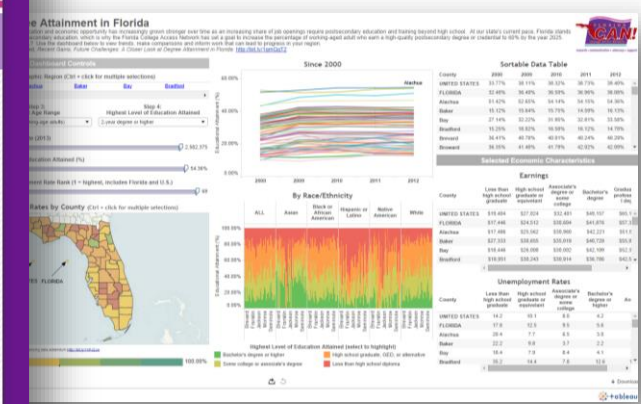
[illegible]e Attainment in Florida

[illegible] and economic opportunity has increasingly grown stronger over time as an increasing share of job openings require postsecondary education and training beyond high school. At our state's current pace, Florida stands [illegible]ondary education, which is why the Florida College Access Network has set a goal to increase the percentage of working-aged adult who earn a high-quality postsecondary degree or credential to 60% by the year 2025. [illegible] Use the dashboard below to view trends, make comparisons and inform work that can lead to progress in your region. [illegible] Recent Gains, Future Challenges: A Closer Look at Degree Attainment in Florida: http://bit.ly/1qm3a72

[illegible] Dashboard Controls

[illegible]graphic Region (Ctrl + click for multiple selections)

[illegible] | Baker | Bay | Bradford

Step 3: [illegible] Age Range
Step 4: Highest Level of Education Attained

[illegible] | 2-year degree or higher

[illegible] (2013)
2,392,375

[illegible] Education Attained (%)
54.98%

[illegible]nt Rate Rank (1 = highest, includes Florida and U.S.)
69

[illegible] Rates by County (Ctrl + click for multiple selections)

FLORIDA

100.00%

Since 2000

60.00%
50.00%
40.00%
30.00%
20.00%
Educational Attainment (%)
Harlee
2000 2009 2010 2011 2012

By Race/Ethnicity

ALL | Asian | Black or African American | Hispanic or Latino | Native American | White

100.00%
80.00%
60.00%
40.00%
20.00%
0.00%
Educational Attainment (%)

Highest Level of Education Attained (select to highlight)
Bachelor's degree or higher | High school graduate, GED, or alternative
Some college or associate's degree | Less than high school diploma

Sortable Data Table

| County | 2000 | 2009 | 2010 | 2011 | 2012 |
|---|---|---|---|---|---|
| UNITED STATES | 35.77% | 38.11% | 38.32% | 38.73% | 39.40% |
| FLORIDA | 32.48% | 36.48% | 36.59% | 36.96% | 38.08% |
| Alachua | 51.42% | 52.65% | 54.14% | 54.15% | 54.36% |
| Baker | 16.12% | 15.64% | 15.76% | 14.99% | 16.13% |
| Bay | 27.14% | 32.22% | 31.85% | 32.81% | 33.58% |
| Bradford | 15.25% | 16.82% | 16.58% | 16.12% | 14.78% |
| Brevard | 36.41% | 40.79% | 40.91% | 40.24% | 40.23% |
| Broward | 36.55% | 41.46% | 41.74% | 42.02% | 42.99% |

Selected Economic Characteristics

Earnings

| County | Less than high school graduate | High school graduate or equivalent | Associate's degree or some college | Bachelor's degree | Gradua profess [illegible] |
|---|---|---|---|---|---|
| UNITED STATES | $19,404 | $27,024 | $32,481 | $48,157 | $65,1 |
| FLORIDA | $17,446 | $24,512 | $30,084 | $43,876 | $57,2 |
| Alachua | $17,188 | $25,582 | $30,968 | $42,221 | $51,5 |
| Baker | $27,333 | $28,655 | $35,618 | $40,729 | $55,8 |
| Bay | $18,446 | $26,098 | $30,662 | $42,166 | $62,6 |
| Bradford | $18,951 | $30,240 | $30,614 | $36,766 | $43,8 |

Unemployment Rates

| County | Less than high school graduate | High school graduate or equivalent | Associate's degree or some college | Bachelor's degree | Av |
|---|---|---|---|---|---|
| UNITED STATES | 14.2 | 10.1 | 8.3 | 4.2 | |
| FLORIDA | 17.6 | 12.5 | 9.5 | 5.6 | |
| Alachua | 20.4 | 7.7 | 8.5 | 5.8 | |
| Baker | 22.2 | 9.8 | 3.7 | 2.2 | |
| Bay | 18.4 | 7.9 | 8.4 | 4.1 | |
| Bradford | 26.2 | 14.4 | 7.9 | 12.6 | |

Download
+ableau